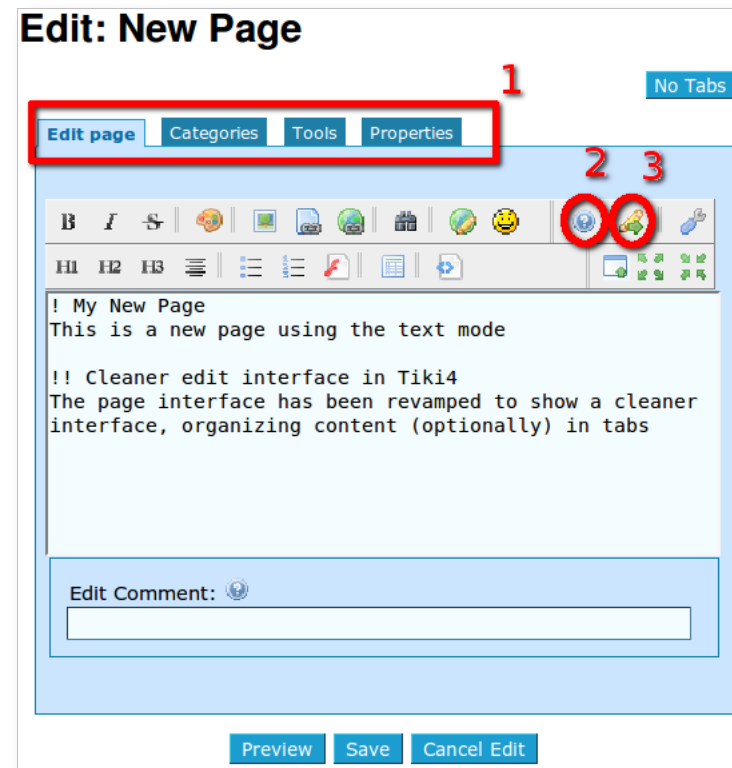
Edit: New Page

1

No Tabs

Edit page Categories Tools Properties

2 3

B I S

H1 H2 H3

! My New Page
This is a new page using the text mode

!! Cleaner edit interface in Tiki4
The page interface has been revamped to show a cleaner interface, organizing content (optionally) in tabs

Edit Comment:

Preview Save Cancel Edit